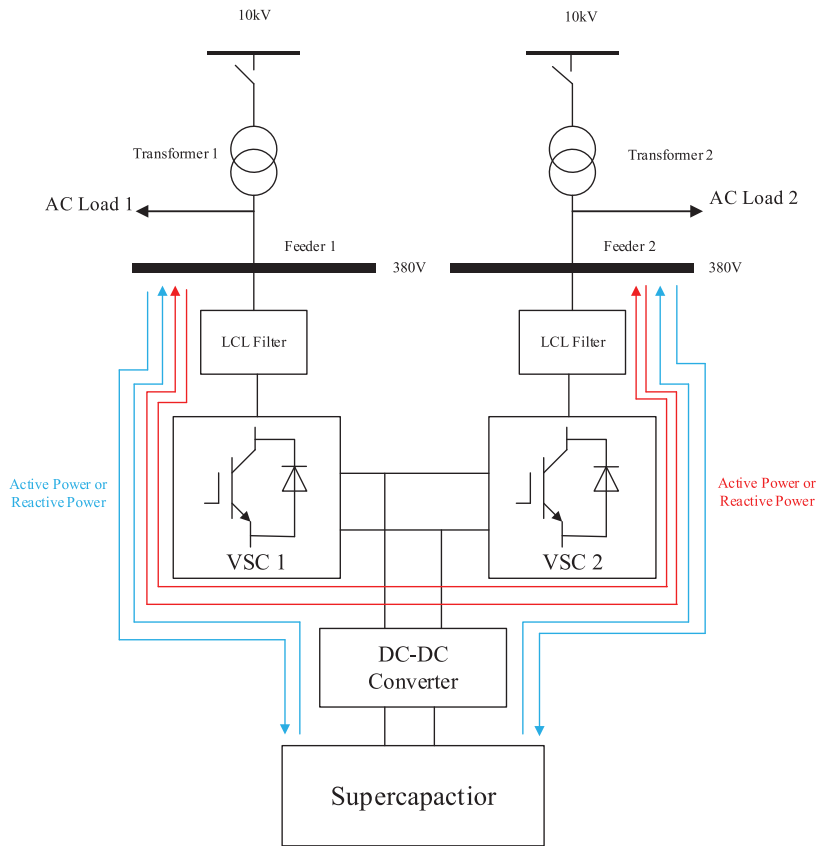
10kV

10kV

Transformer 1

Transformer 2

AC Load 1

AC Load 2

Feeder 1

380V

Feeder 2

380V

LCL Filter

LCL Filter

Active Power or Reactive Power

VSC 1

VSC 2

Active Power or Reactive Power

DC-DC Converter

Supercapactior